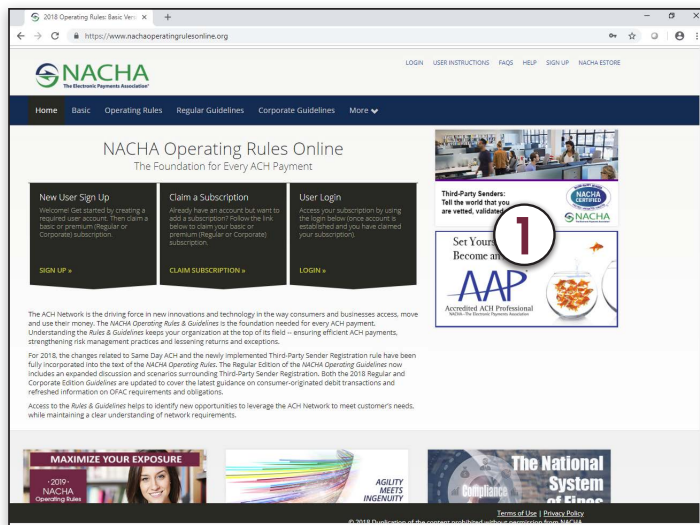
2018 Operating Rules: Basic Vers ×

https://www.nachaoperatingrulesonline.org

NACHA
The Electronic Payments Association

LOGIN USER INSTRUCTIONS FAQS HELP SIGN UP NACHA ESTORE

Home Basic Operating Rules Regular Guidelines Corporate Guidelines More

NACHA Operating Rules Online
The Foundation for Every ACH Payment

New User Sign Up
Welcome! Get started by creating a required user account. Then claim a basic or premium (Regular or Corporate) subscription.
SIGN UP »

Claim a Subscription
Already have an account but want to add a subscription? Follow the link below to claim your basic or premium (Regular or Corporate) subscription.
CLAIM SUBSCRIPTION »

User Login
Access your subscription by using the login below (once account is established and you have claimed your subscription).
LOGIN »

Third-Party Senders:
Tell the world that you are vetted, validated
NACHA CERTIFIED
NACHA

1

Set Yours
Become an
AAP
Accredited ACH Professional
NACHA - The Electronic Payments Association

The ACH Network is the driving force in new innovations and technology in the way consumers and businesses access, move and use their money. The NACHA Operating Rules & Guidelines is the foundation needed for every ACH payment. Understanding the Rules & Guidelines keeps your organization at the top of its field -- ensuring efficient ACH payments, strengthening risk management practices and lessening returns and exceptions.

For 2018, the changes related to Same Day ACH and the newly implemented Third-Party Sender Registration rule have been fully incorporated into the text of the NACHA Operating Rules. The Regular Edition of the NACHA Operating Guidelines now includes an expanded discussion and scenarios surrounding Third-Party Sender Registration. Both the 2018 Regular and Corporate Edition Guidelines are updated to cover the latest guidance on consumer-originated debit transactions and refreshed information on OFAC requirements and obligations.

Access to the Rules & Guidelines helps to identify new opportunities to leverage the ACH Network to meet customer's needs, while maintaining a clear understanding of network requirements.

MAXIMIZE YOUR EXPOSURE
2019
NACHA
Operating Rules

AGILITY MEETS INGENUITY

The National System of Fines
Compliance

Terms of Use | Privacy Policy
© 2018 Duplication of the content prohibited without permission from NACHA